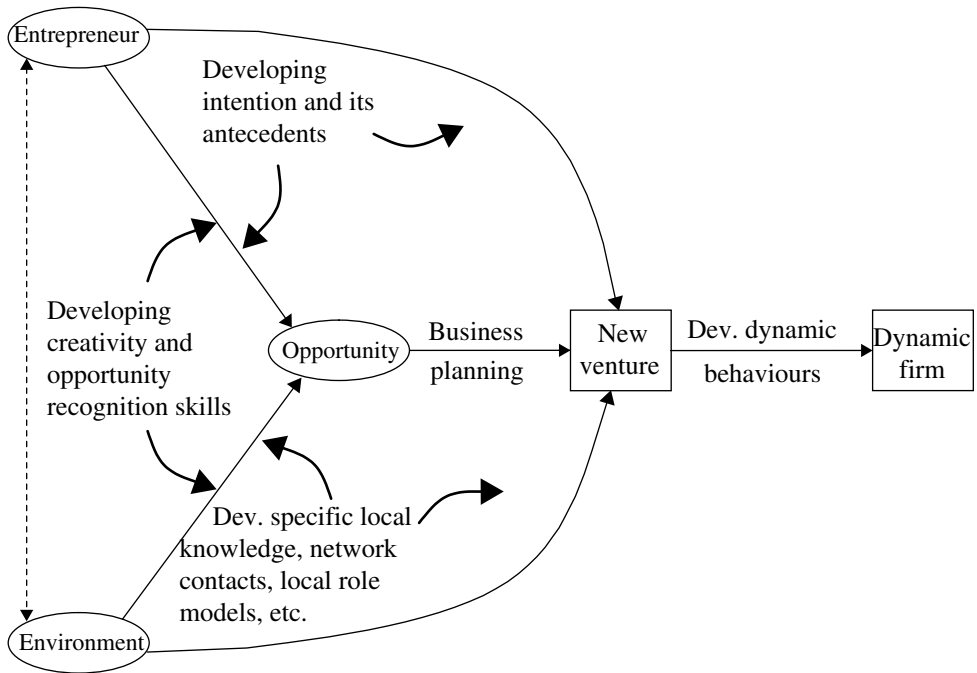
Entrepreneur

Developing intention and its antecedents

Developing creativity and opportunity recognition skills

Opportunity

Business planning

New venture

Dev. dynamic behaviours

Dynamic firm

Dev. specific local knowledge, network contacts, local role models, etc.

Environment